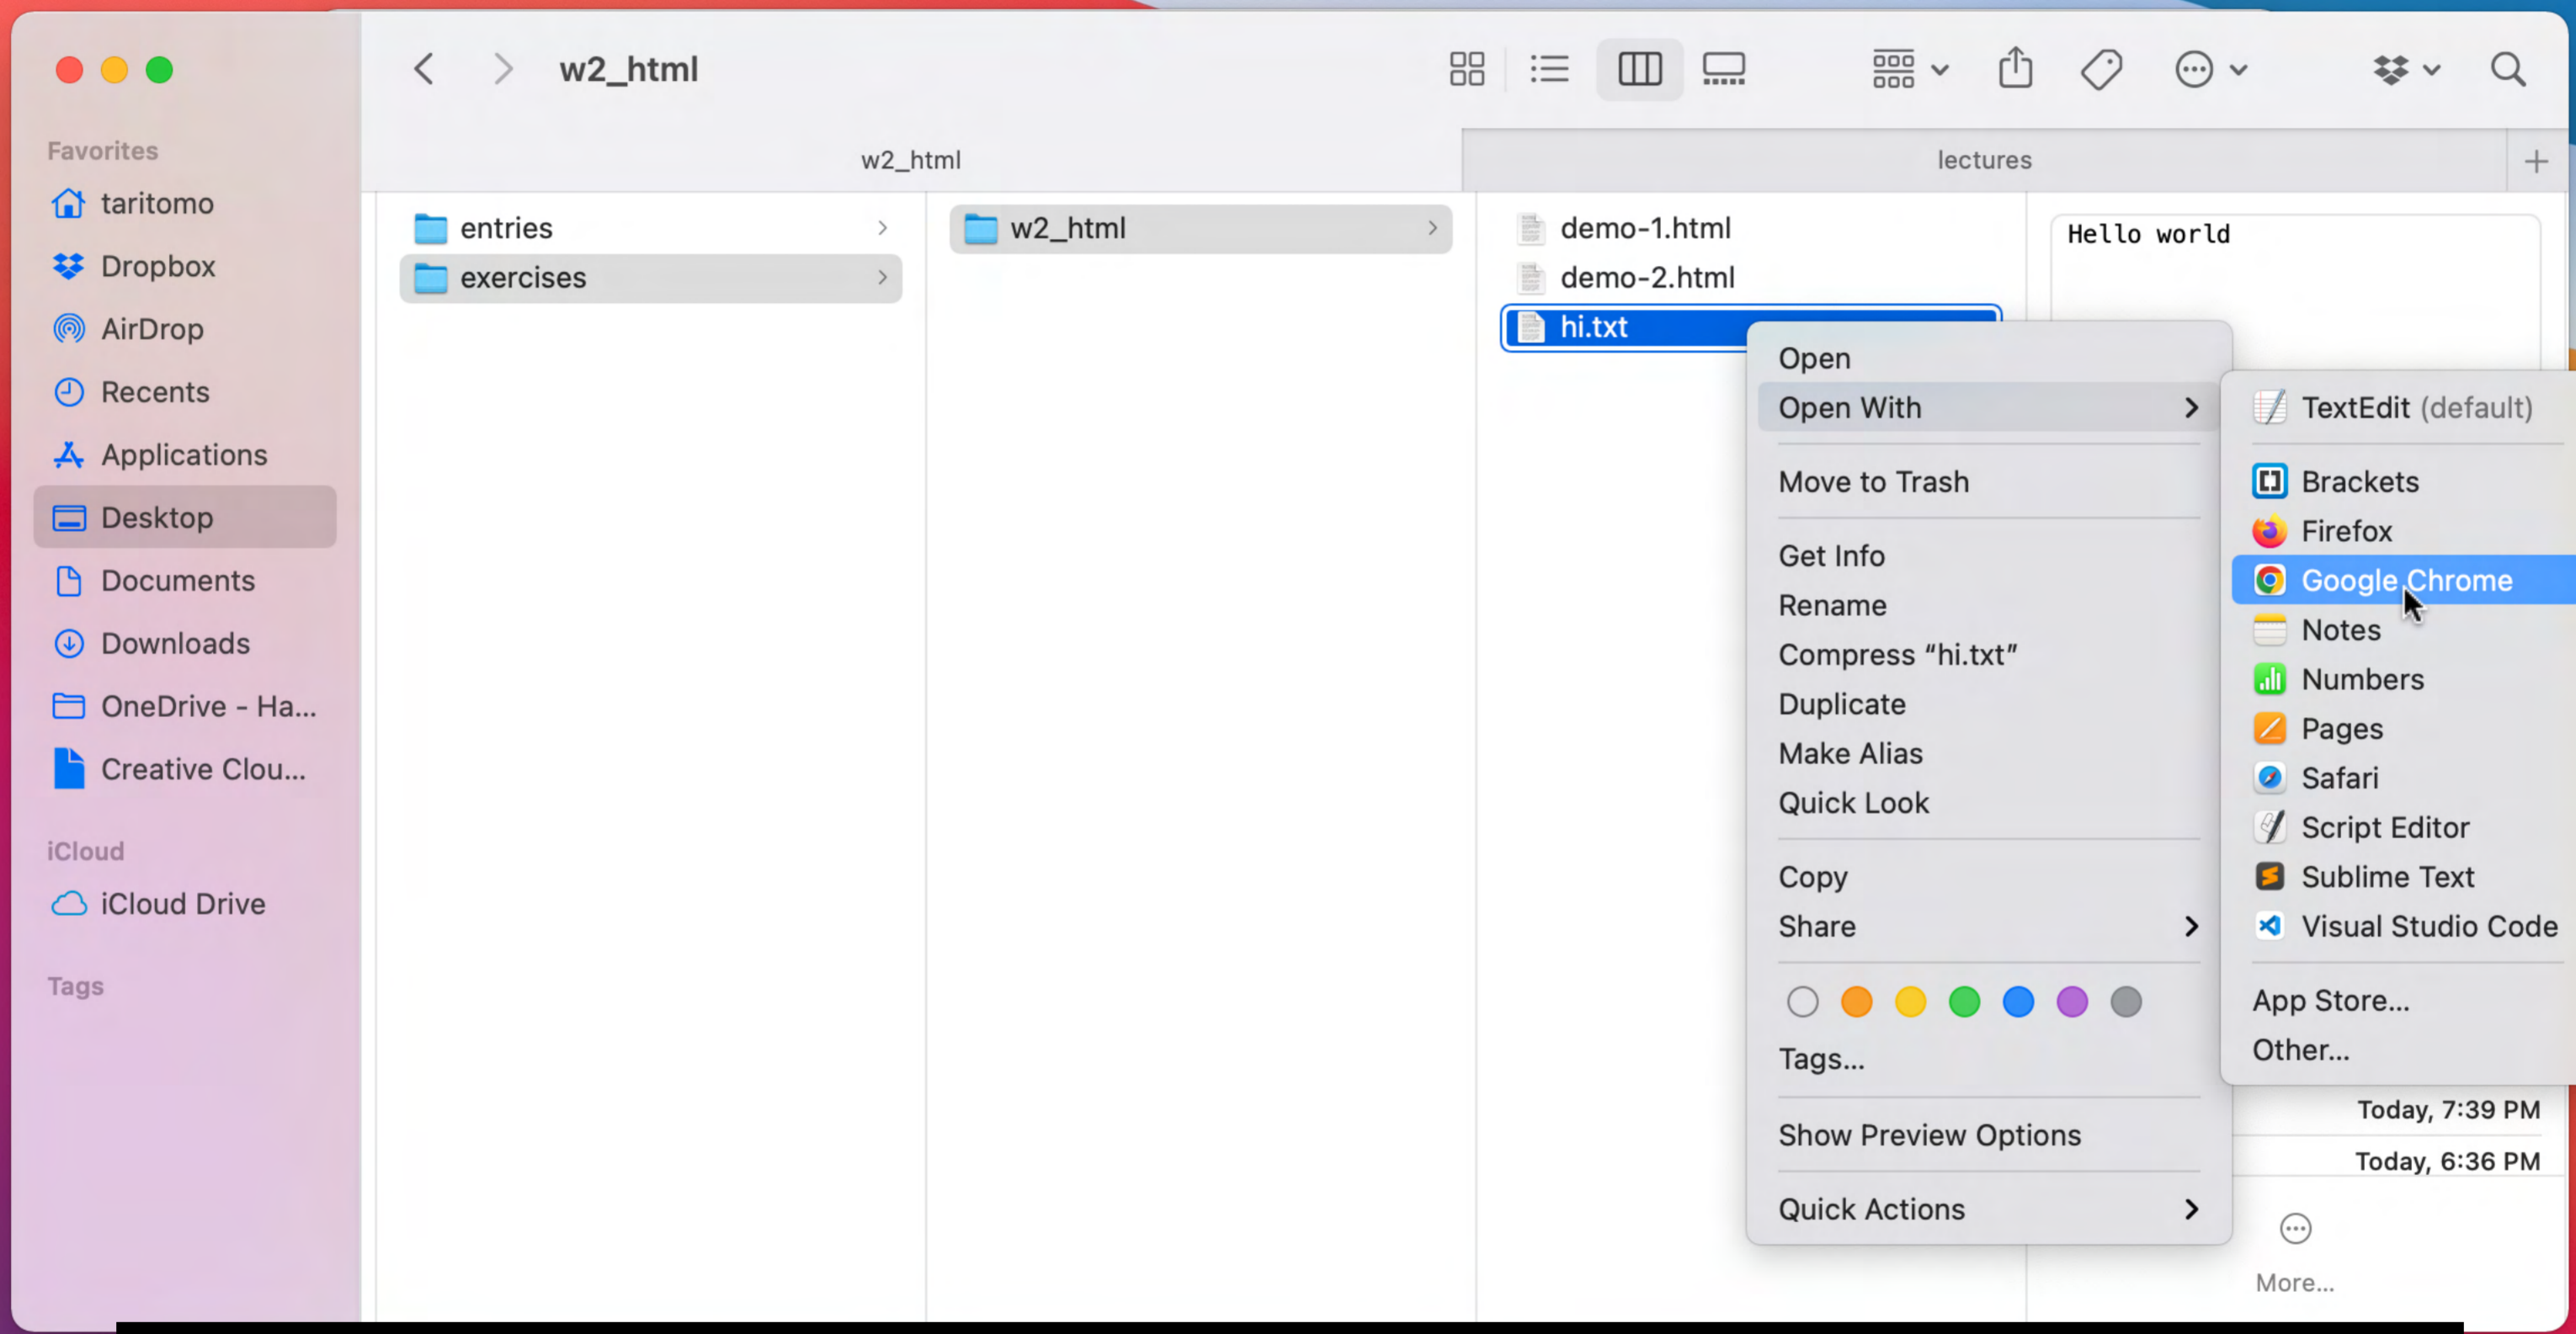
w2_html

Favorites
taritomo
Dropbox
AirDrop
Recents
Applications
Desktop
Documents
Downloads
OneDrive - Ha...
Creative Clou...

iCloud
iCloud Drive

Tags

w2_html
lectures

entries
exercises

w2_html

demo-1.html
demo-2.html
hi.txt

Hello world

Open
Open With
Move to Trash
Get Info
Rename
Compress "hi.txt"
Duplicate
Make Alias
Quick Look
Copy
Share
Tags...
Show Preview Options
Quick Actions

TextEdit (default)
Brackets
Firefox
Google Chrome
Notes
Numbers
Pages
Safari
Script Editor
Sublime Text
Visual Studio Code
App Store...
Other...

Today, 7:39 PM
Today, 6:36 PM

More...